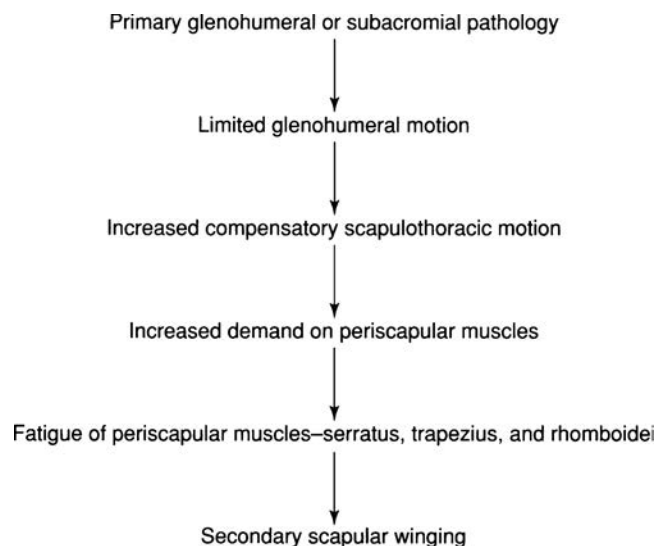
Primary glenohumeral or subacromial pathology

Limited glenohumeral motion

Increased compensatory scapulothoracic motion

Increased demand on periscapular muscles

Fatigue of periscapular muscles–serratus, trapezius, and rhomboidei

Secondary scapular winging